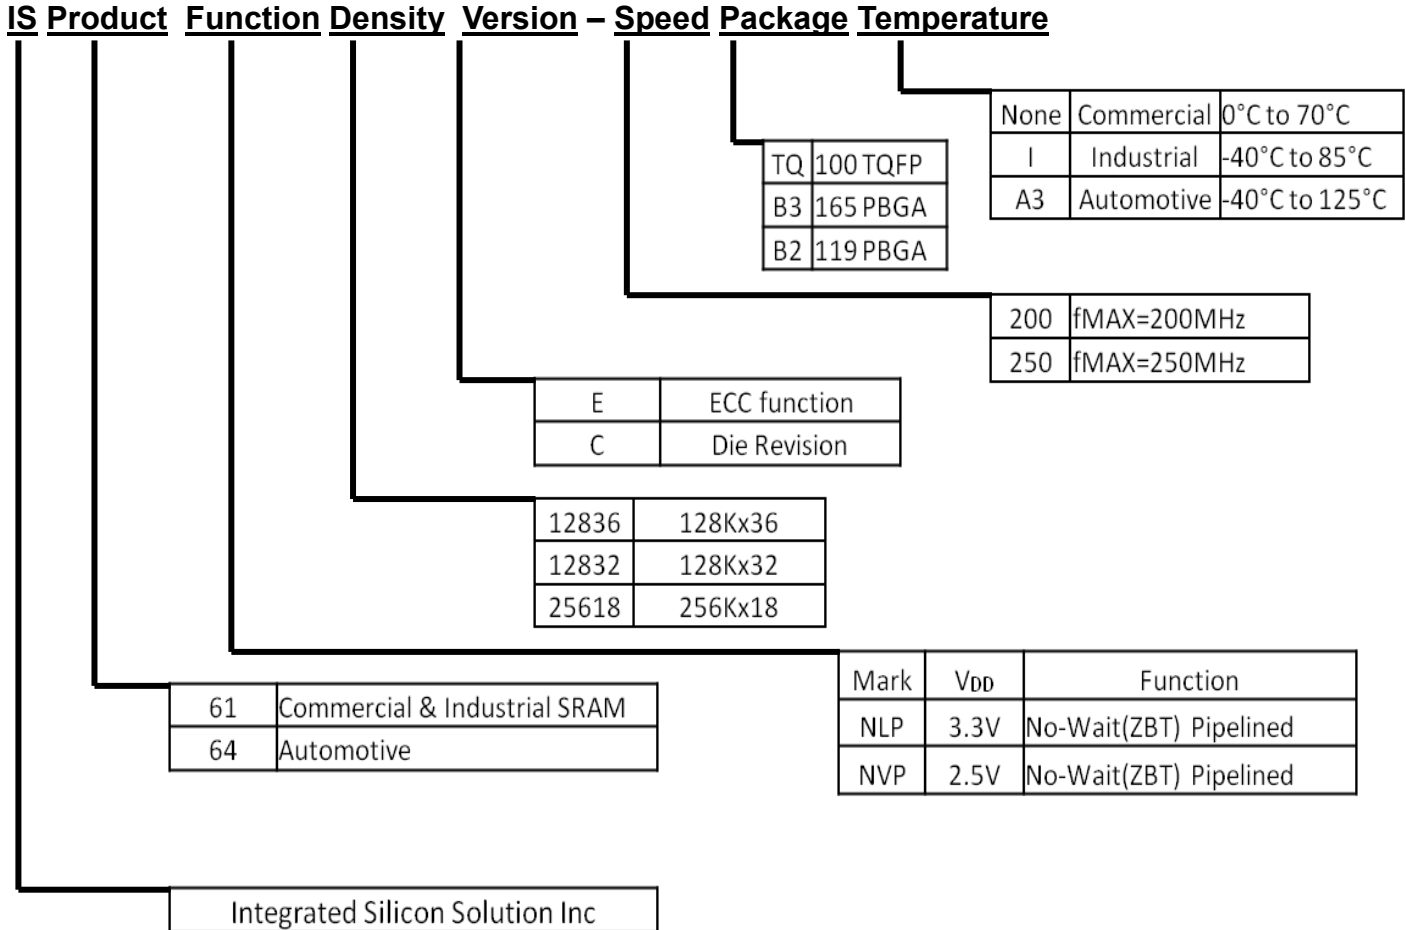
IS Product Function Density Version – Speed Package Temperature

| None | Commercial | 0°C to 70°C |
|---|---|---|
| I | Industrial | -40°C to 85°C |
| A3 | Automotive | -40°C to 125°C |

| TQ | 100 TQFP |
|---|---|
| B3 | 165 PBGA |
| B2 | 119 PBGA |

| 200 | fMAX=200MHz |
|---|---|
| 250 | fMAX=250MHz |

| E | ECC function |
|---|---|
| C | Die Revision |

| 12836 | 128Kx36 |
|---|---|
| 12832 | 128Kx32 |
| 25618 | 256Kx18 |

| Mark | $V_{DD}$ | Function |
|---|---|---|
| NLP | 3.3V | No-Wait(ZBT) Pipelined |
| NVP | 2.5V | No-Wait(ZBT) Pipelined |

| 61 | Commercial & Industrial SRAM |
|---|---|
| 64 | Automotive |

Integrated Silicon Solution Inc